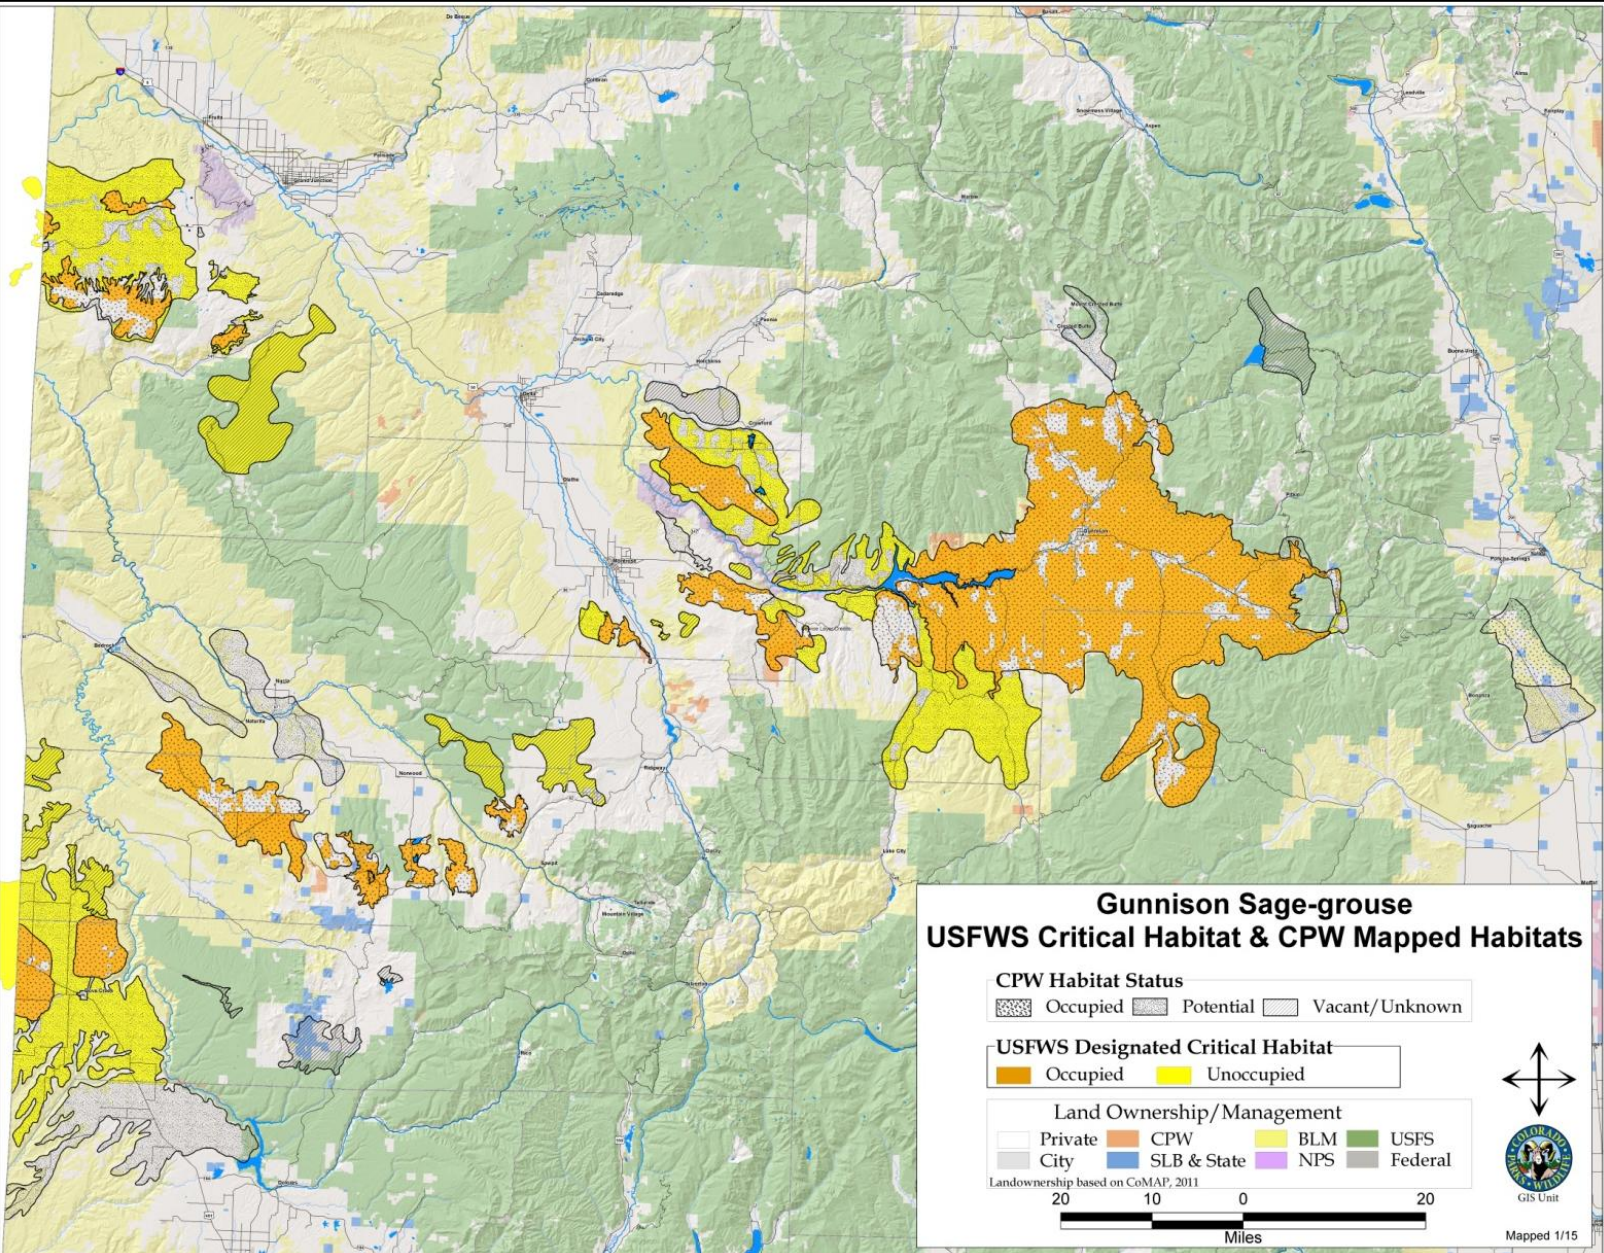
Gunnison Sage-grouse
USFWS Critical Habitat & CPW Mapped Habitats

CPW Habitat Status
Occupied Potential Vacant/Unknown

USFWS Designated Critical Habitat
Occupied Unoccupied

Land Ownership/Management
Private CPW BLM USFS
City SLB & State NPS Federal
Landownership based on CoMAP, 2011

20 10 0 20
Miles

COLORADO PARKS & WILDLIFE
GIS Unit

Mapped 1/15